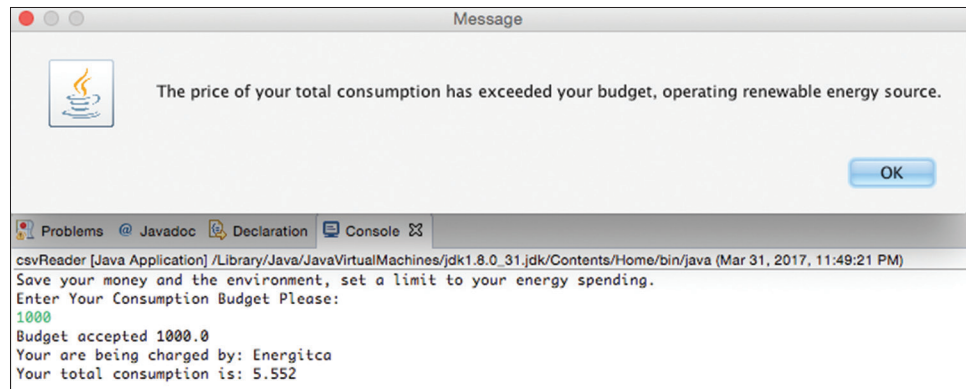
Message

The price of your total consumption has exceeded your budget, operating renewable energy source.

OK

Problems @ Javadoc Declaration Console ☒

csvReader [Java Application] /Library/Java/JavaVirtualMachines/jdk1.8.0_31.jdk/Contents/Home/bin/java (Mar 31, 2017, 11:49:21 PM)
Save your money and the environment, set a limit to your energy spending.
Enter Your Consumption Budget Please:
1000
Budget accepted 1000.0
Your are being charged by: Energitca
Your total consumption is: 5.552